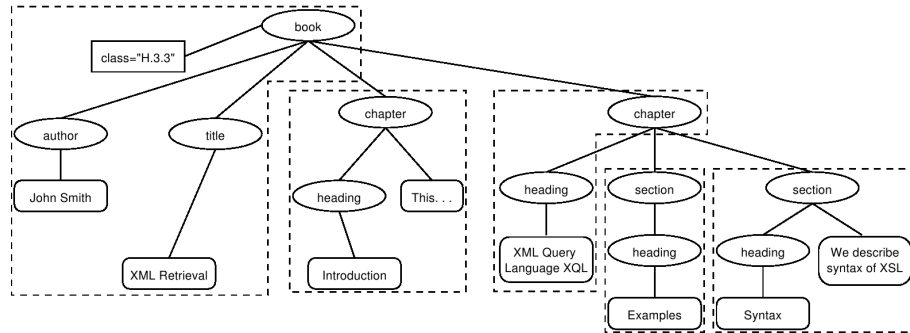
book

class="H.3.3"

author

title

chapter

chapter

John Smith

heading

This. . .

heading

section

section

heading

heading

We describe syntax of XSL

XML Query Language XQL

Introduction

XML Retrieval

Examples

Syntax